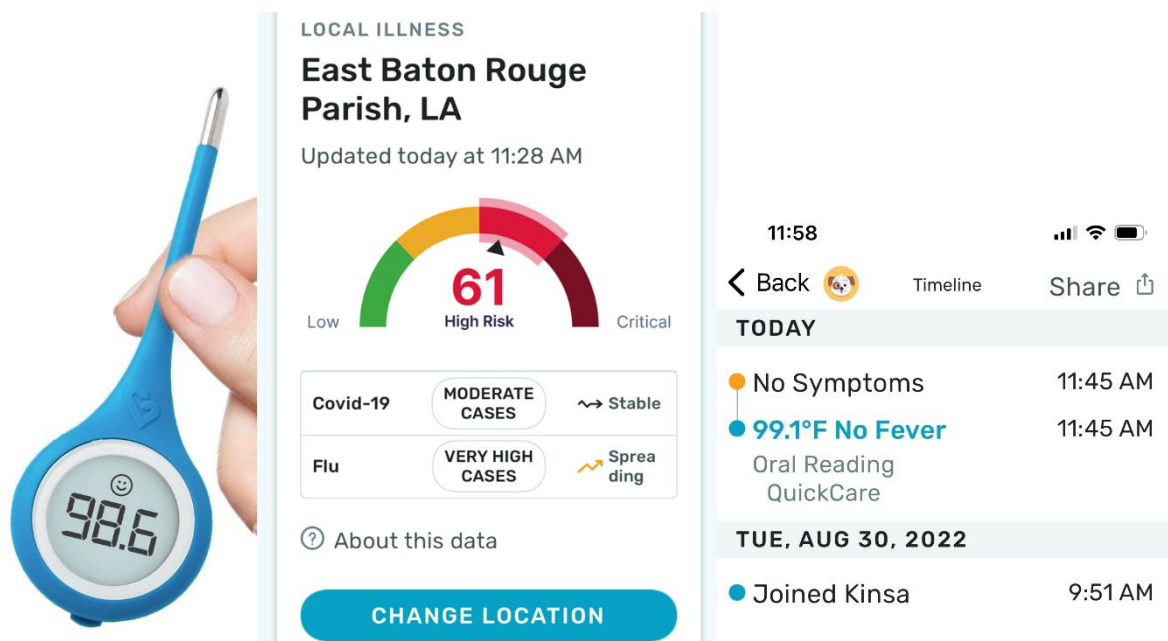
98.6

LOCAL ILLNESS

East Baton Rouge Parish, LA

Updated today at 11:28 AM

61
High Risk

Low

Critical

| Covid-19 | MODERATE CASES | Stable |
|---|---|---|
| Flu | VERY HIGH CASES | Spreading |

About this data

CHANGE LOCATION

11:58

Back

Timeline

Share

TODAY

No Symptoms 11:45 AM

99.1°F No Fever 11:45 AM

Oral Reading
QuickCare

TUE, AUG 30, 2022

Joined Kinsa 9:51 AM